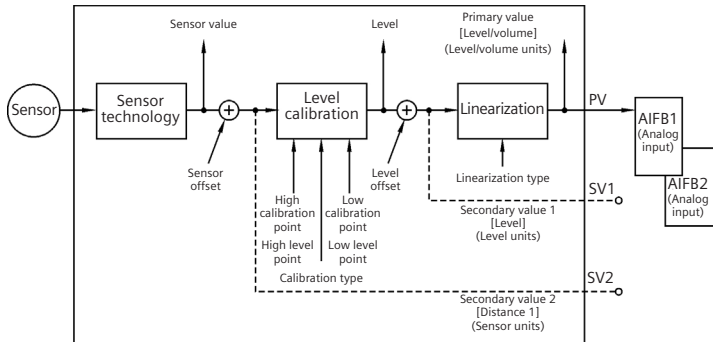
Sensor value

Level

Primary value [Level/volume] (Level/volume units)

Sensor

Sensor technology

Level calibration

Linearization

PV

AIFB1 (Analog input)

AIFB2 (Analog input)

Sensor offset

Level offset

Linearization type

High calibration point

Low calibration point

High level point

Low level point

Calibration type

SV1

Secondary value 1 [Level] (Level units)

SV2

Secondary value 2 [Distance 1] (Sensor units)